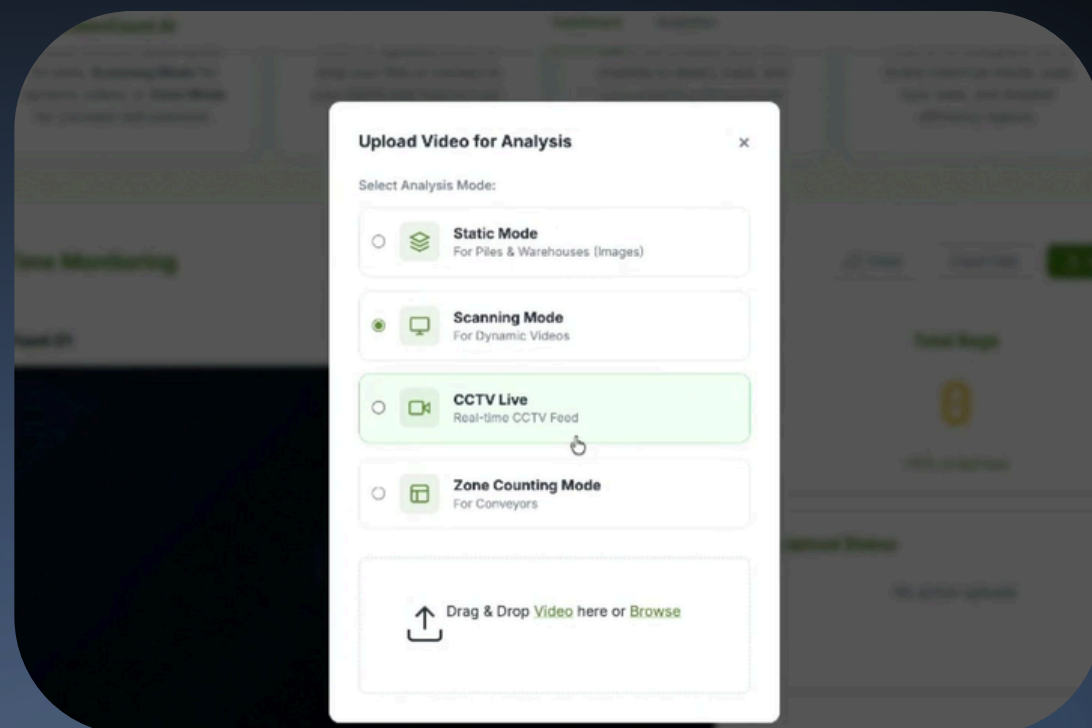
Upload Video for Analysis

×

Select Analysis Mode:

Static Mode
For Piles & Warehouses (Images)

Scanning Mode
For Dynamic Videos

CCTV Live
Real-time CCTV Feed

Zone Counting Mode
For Conveyors

Drag & Drop Video here or Browse